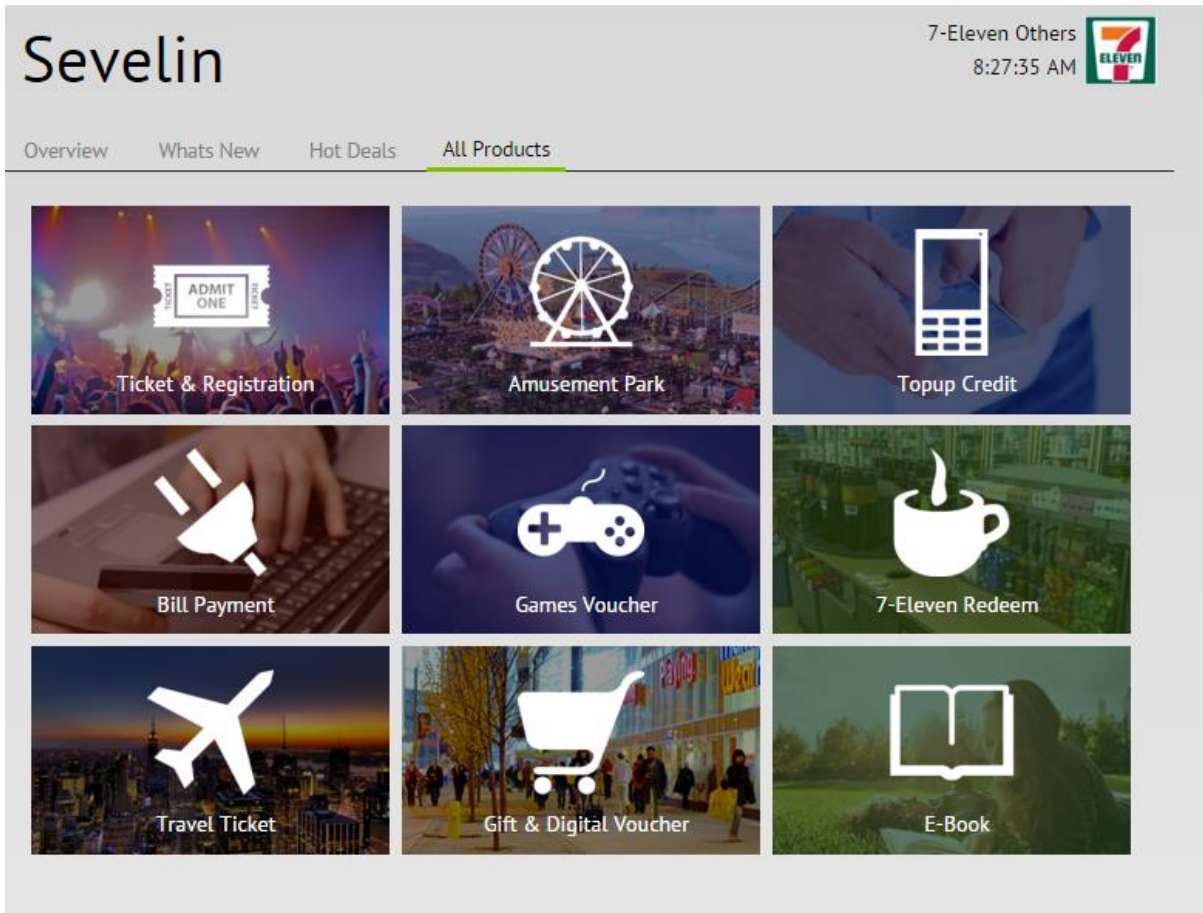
Sevelin

7-Eleven Others
8:27:35 AM

ELEVEn

Overview Whats New Hot Deals All Products

ADMIT ONE
TICKET TICKET
Ticket & Registration

Amusement Park

Topup Credit

Bill Payment

Games Voucher

7-Eleven Redeem

Travel Ticket

Gift & Digital Voucher

E-Book